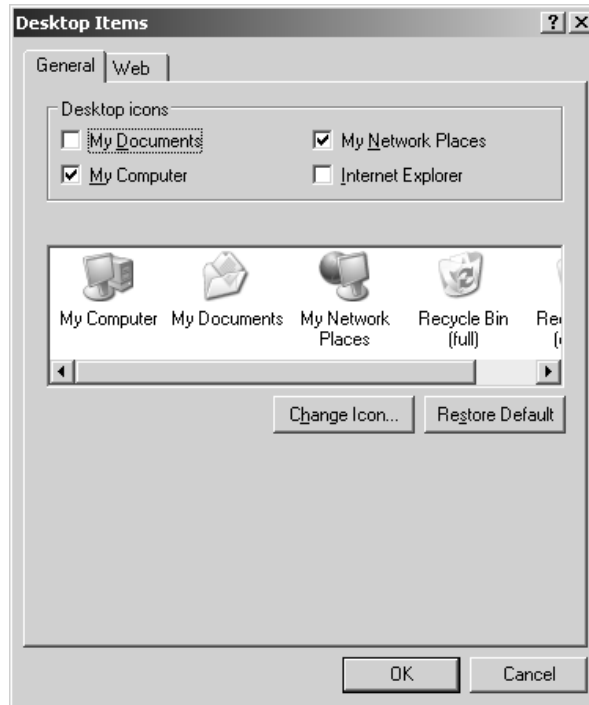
Desktop Items

?

X

General

Web

Desktop icons

My Documents

My Network Places

My Computer

Internet Explorer

My Computer

My Documents

My Network Places

Recycle Bin (full)

Re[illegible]

Change Icon...

Restore Default

OK

Cancel